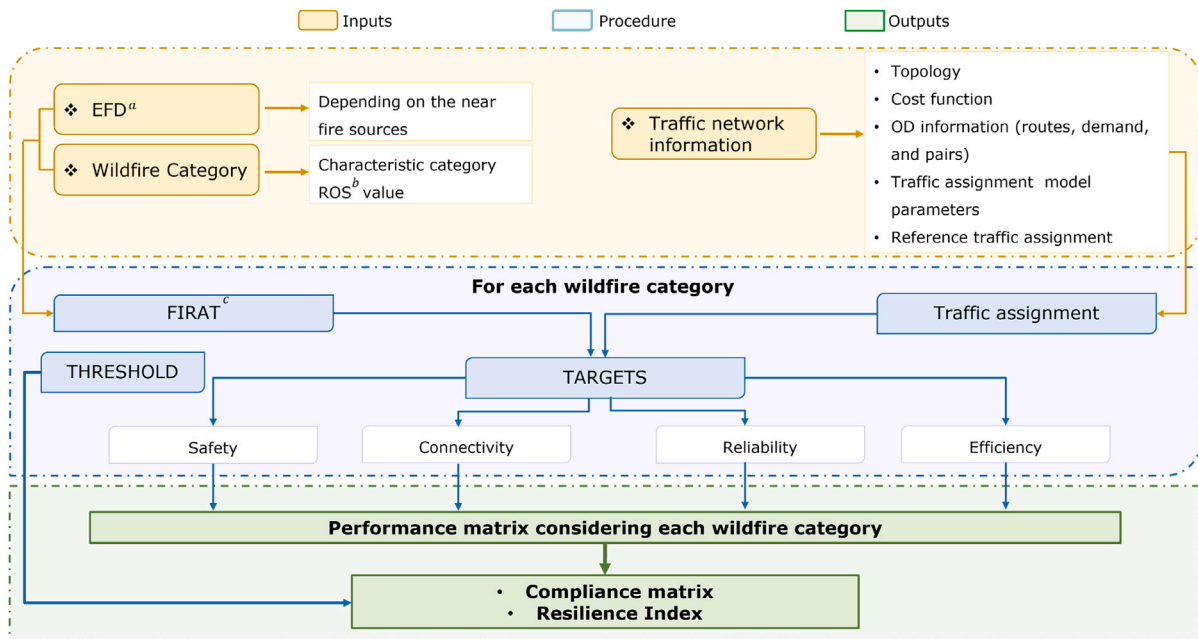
Inputs
Procedure
Outputs

❖ EFD$^a$
Depending on the near fire sources

❖ Wildfire Category
Characteristic category ROS$^b$ value

❖ Traffic network information

• Topology
• Cost function
• OD information (routes, demand, and pairs)
• Traffic assignment model parameters
• Reference traffic assignment

For each wildfire category

FIRAT$^c$

Traffic assignment

THRESHOLD

TARGETS

Safety
Connectivity
Reliability
Efficiency

Performance matrix considering each wildfire category

• Compliance matrix
• Resilience Index